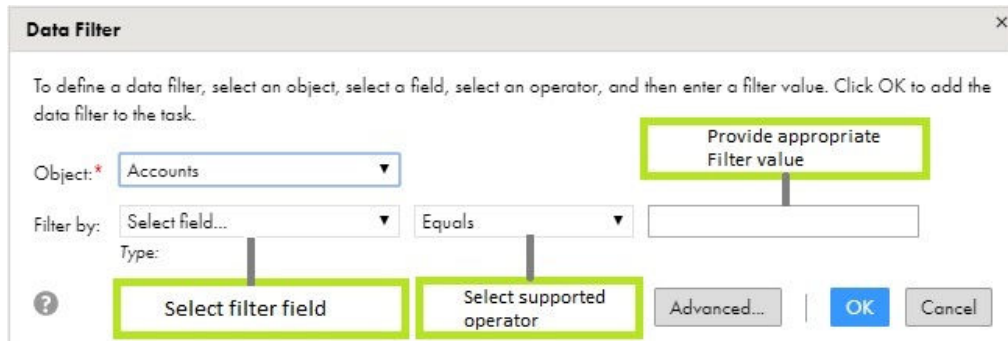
Data Filter

×

To define a data filter, select an object, select a field, select an operator, and then enter a filter value. Click OK to add the data filter to the task.

Provide appropriate Filter value

Object:* Accounts ▼

Filter by: Select field... ▼ Equals ▼

Type:

?

Select filter field

Select supported operator

Advanced...

OK

Cancel